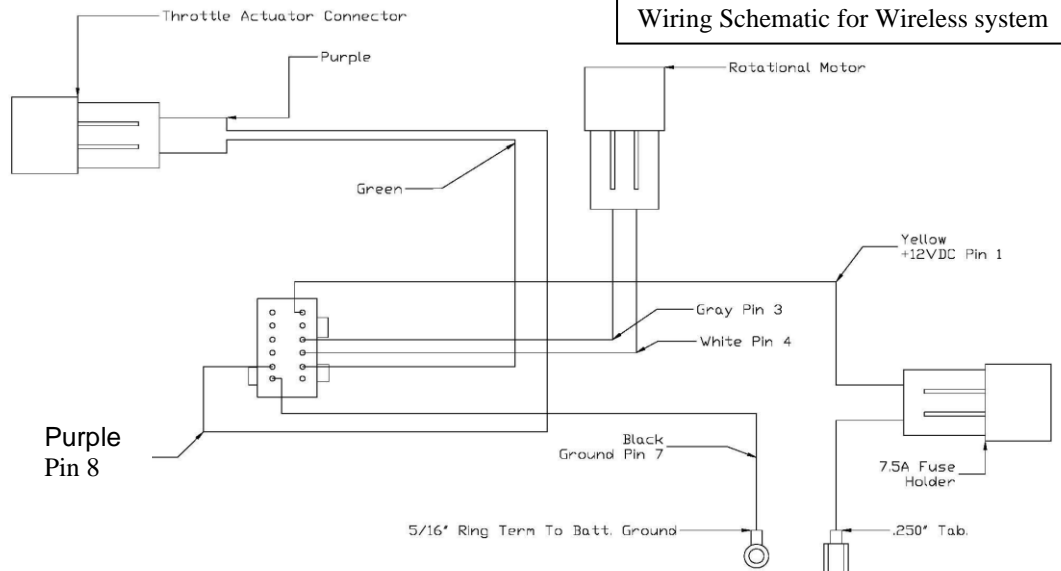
Wiring Schematic for Wireless system

Throttle Actuator Connector

Purple

Rotational Motor

Green

Yellow
+12VDC Pin 1

Gray Pin 3

White Pin 4

Purple
Pin 8

Black
Ground Pin 7

7.5A Fuse
Holder

5/16" Ring Term To Batt. Ground

.250" Tab.